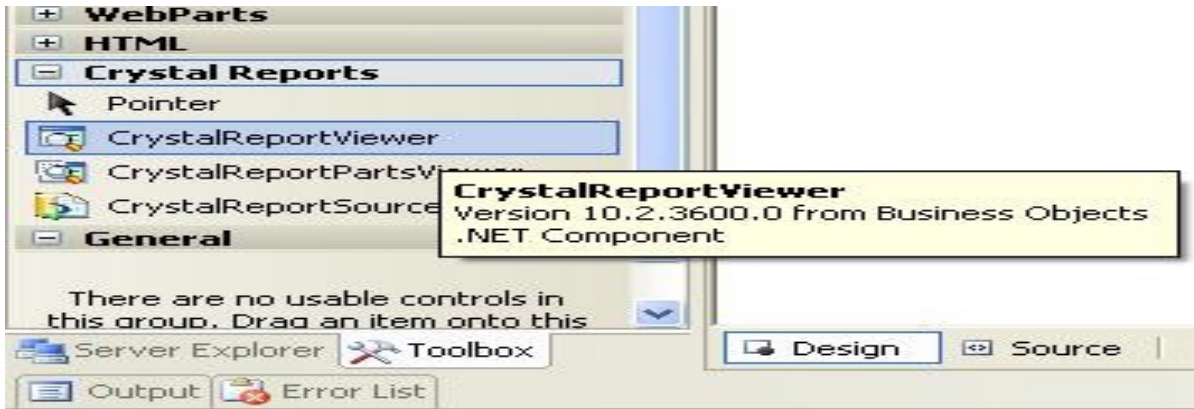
WebParts
HTML
Crystal Reports
Pointer
CrystalReportViewer
CrystalReportPartsViewer
CrystalReportSource
General

There are no usable controls in this group. Drag an item onto this

CrystalReportViewer
Version 10.2.3600.0 from Business Objects
.NET Component

Server Explorer
Toolbox
Design
Source
Output
Error List